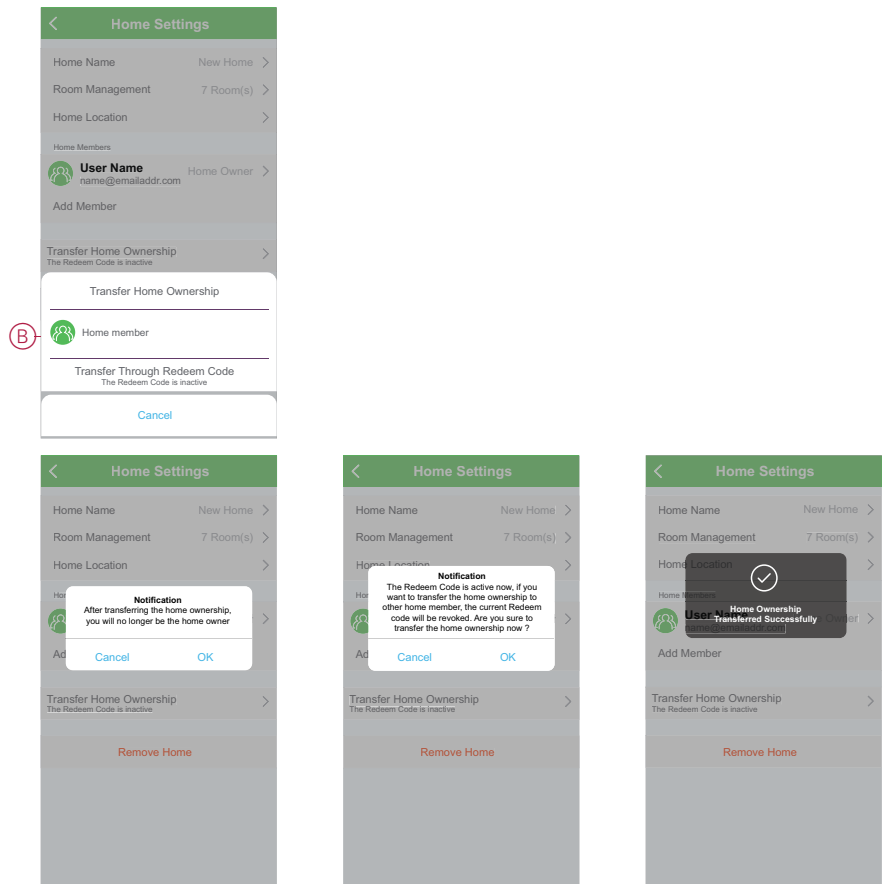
Home Settings

Home Name New Home
Room Management 7 Room(s)
Home Location

Home Members
User Name name@emailaddr.com Home Owner
Add Member

Transfer Home Ownership
The Redeem Code is inactive

Transfer Home Ownership

B

Home member

Transfer Through Redeem Code
The Redeem Code is inactive

Cancel

Home Settings

Home Name New Home
Room Management 7 Room(s)
Home Location

Notification
After transferring the home ownership, you will no longer be the home owner

Cancel OK

Transfer Home Ownership
The Redeem Code is inactive

Remove Home

Home Settings

Home Name New Home
Room Management 7 Room(s)
Home Location

Notification
The Redeem Code is active now, if you want to transfer the home ownership to other home member, the current Redeem code will be revoked. Are you sure to transfer the home ownership now ?

Cancel OK

Transfer Home Ownership
The Redeem Code is inactive

Remove Home

Home Settings

Home Name New Home
Room Management 7 Room(s)
Home Location

Home Members
User Name name@emailaddr.com Owner

Home Ownership Transferred Successfully

Add Member

Transfer Home Ownership
The Redeem Code is inactive

Remove Home